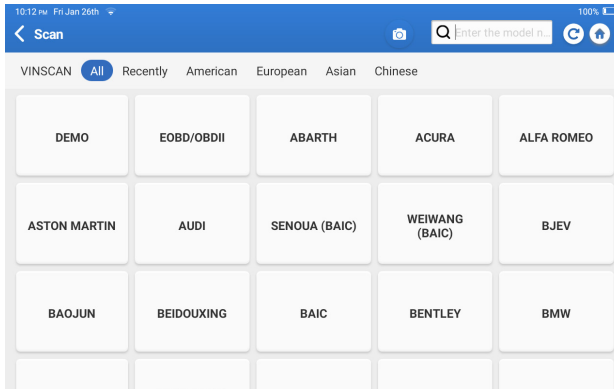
10:12 PM Fri Jan 26th

100%

Scan

Enter the model n...

VINSCAN All Recently American European Asian Chinese

| DEMO | EOBD/OBDII | ABARTH | ACURA | ALFA ROMEO |
|---|---|---|---|---|
| ASTON MARTIN | AUDI | SENOUA (BAIC) | WEIWANG (BAIC) | BJEV |
| BAOJUN | BEIDOUXING | BAIC | BENTLEY | BMW |